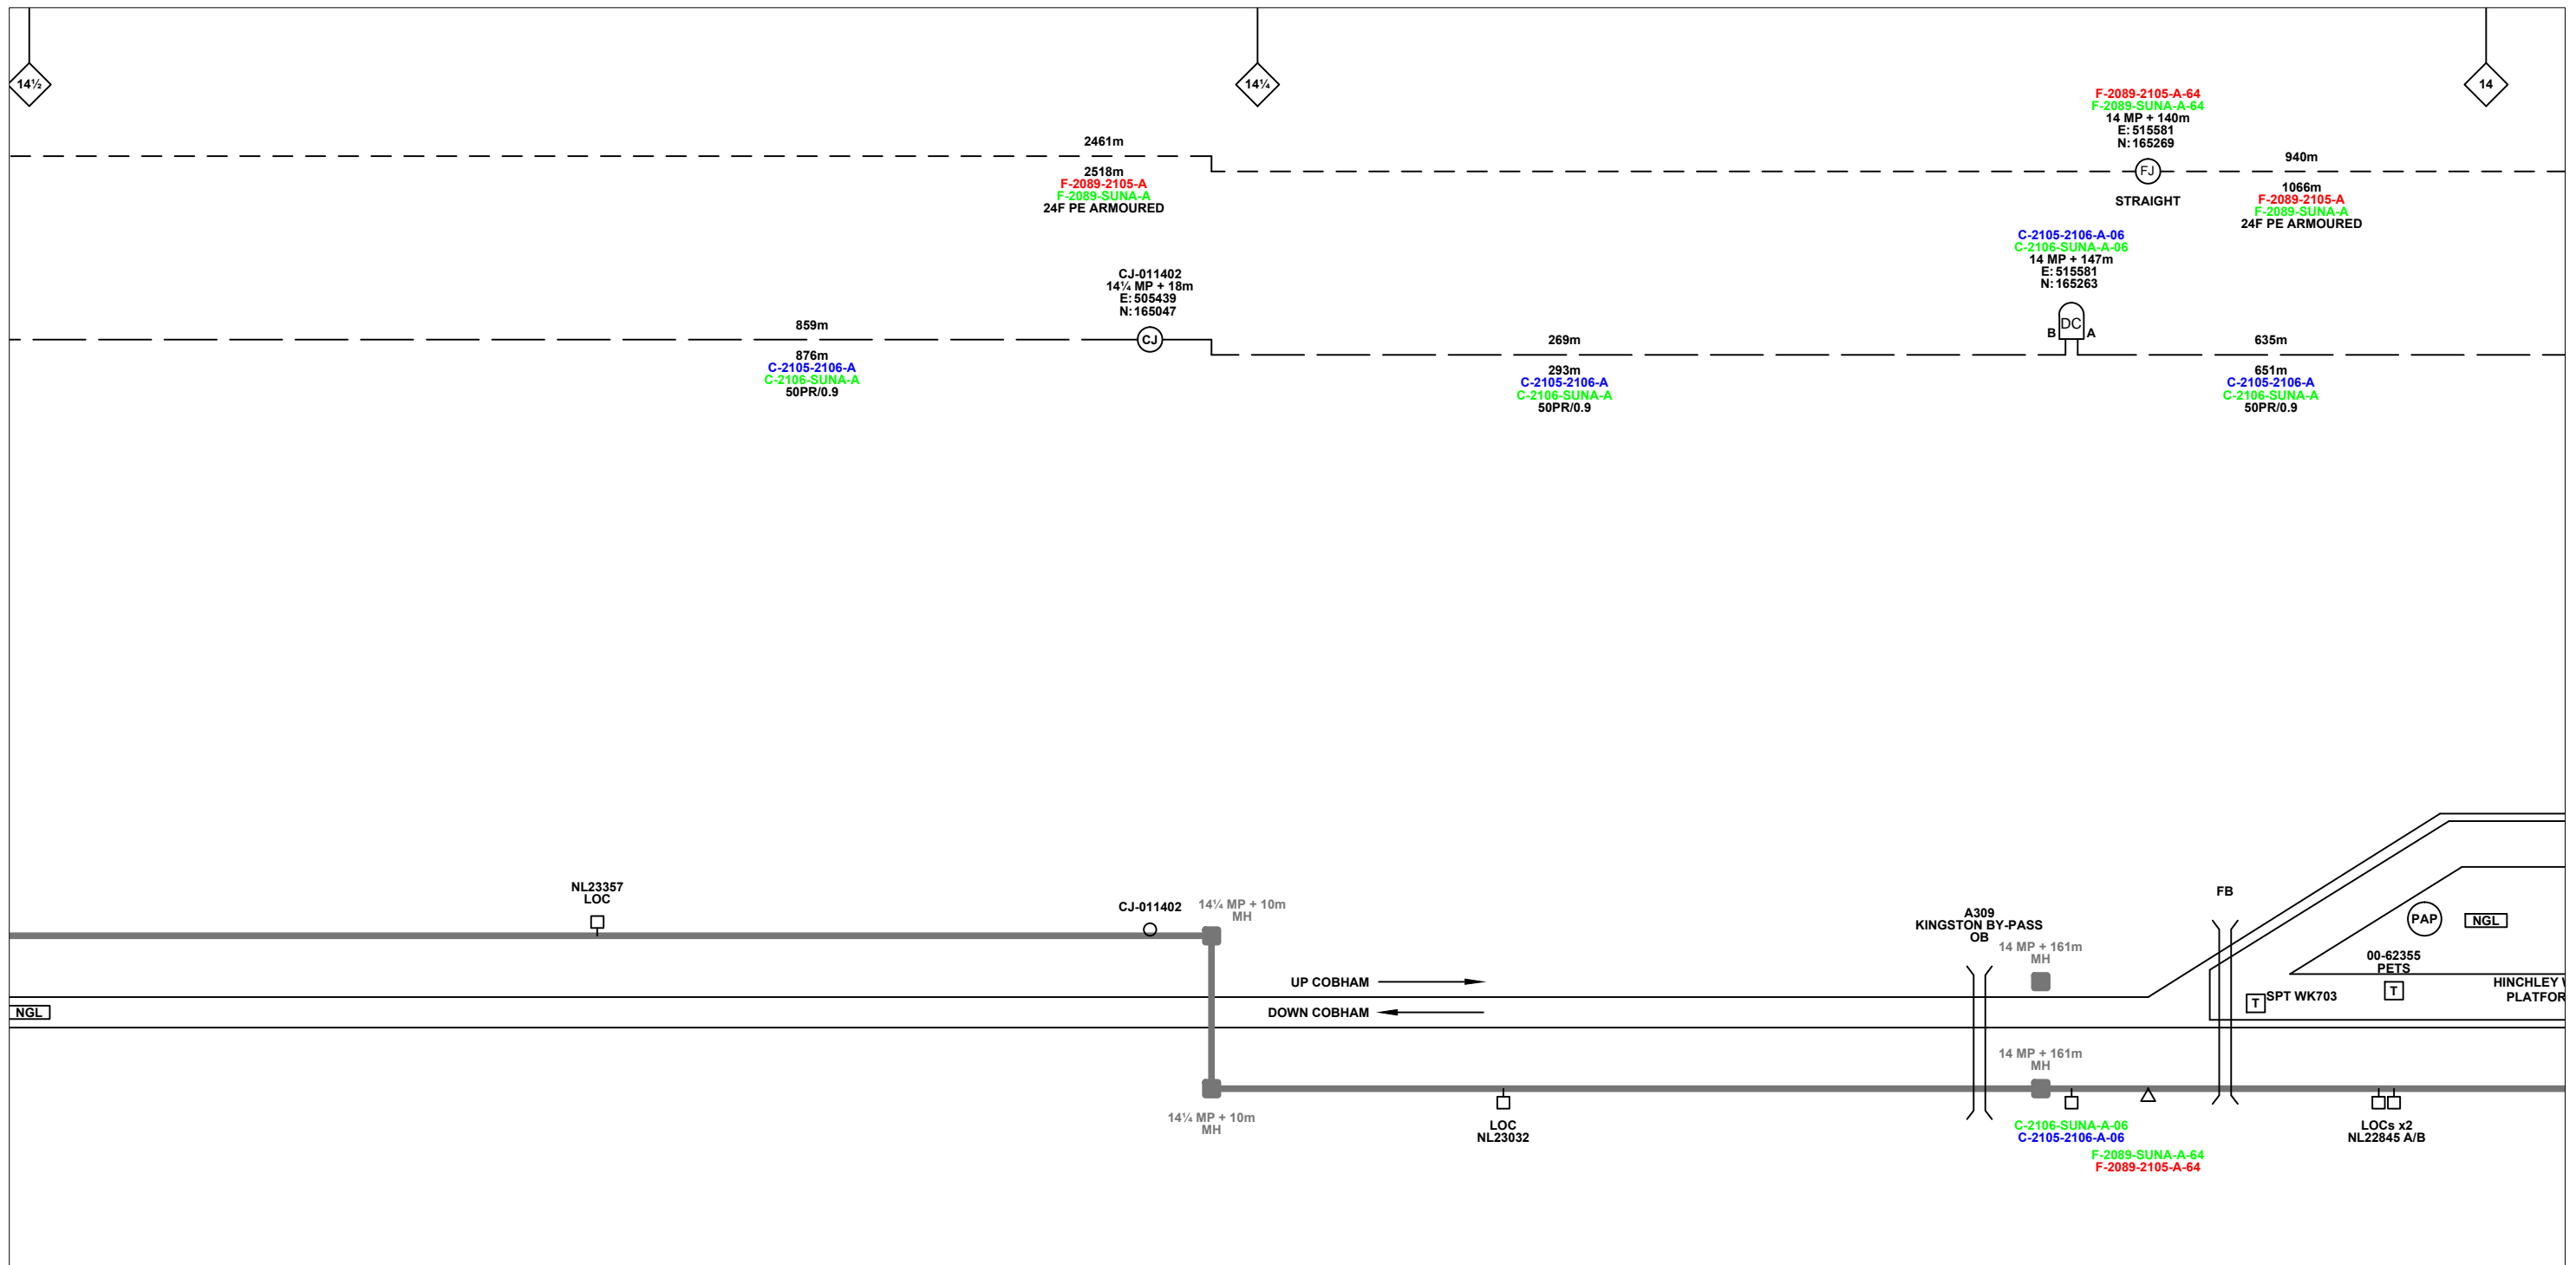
14½

14¼

14

F-2089-2105-A-64
F-2089-SUNA-A-64
14 MP + 140m
E: 515581
N: 165269

2461m

2518m
F-2089-2105-A
F-2089-SUNA-A
24F PE ARMOURED

FJ

STRAIGHT

940m

1066m
F-2089-2105-A
F-2089-SUNA-A
24F PE ARMOURED

C-2105-2106-A-06
C-2106-SUNA-A-06
14 MP + 147m
E: 515581
N: 165263

CJ-011402
14¼ MP + 18m
E: 505439
N: 165047

859m

CJ

876m
C-2105-2106-A
C-2106-SUNA-A
50PR/0.9

269m

293m
C-2105-2106-A
C-2106-SUNA-A
50PR/0.9

B DC A

635m

651m
C-2105-2106-A
C-2106-SUNA-A
50PR/0.9

NL23357
LOC

CJ-011402

14¼ MP + 10m
MH

A309
KINGSTON BY-PASS
OB

14 MP + 161m
MH

FB

PAP

NGL

00-62355
PETS

UP COBHAM

DOWN COBHAM

NGL

T SPT WK703

T

HINCHLEY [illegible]
PLATFOR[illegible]

14 MP + 161m
MH

14¼ MP + 10m
MH

LOC
NL23032

C-2106-SUNA-A-06
C-2105-2106-A-06

F-2089-SUNA-A-64
F-2089-2105-A-64

LOCs x2
NL22845 A/B